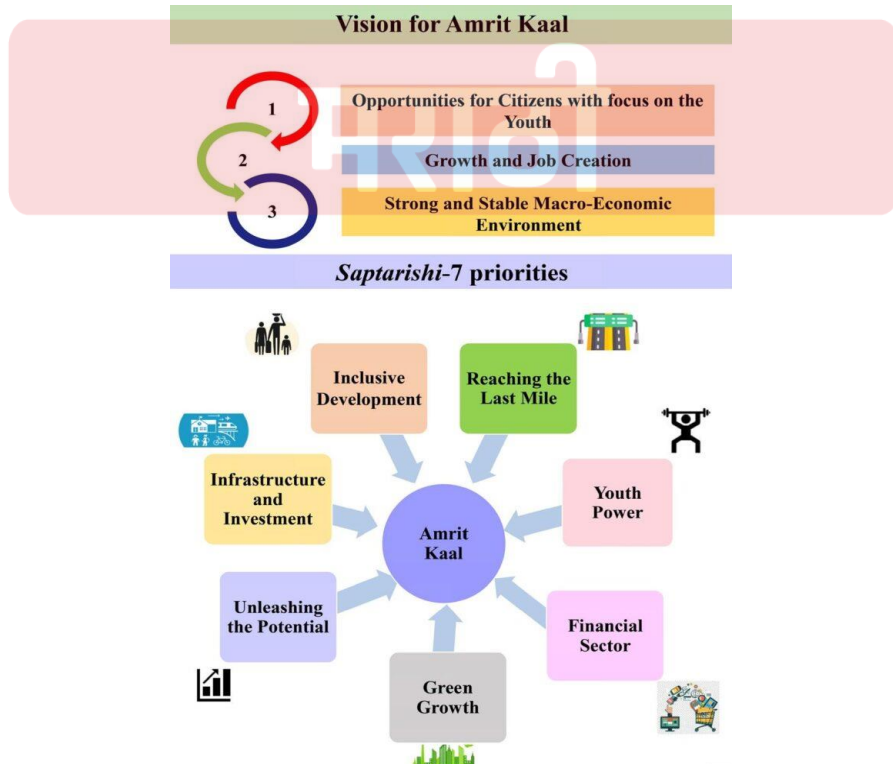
Vision for Amrit Kaal

1

Opportunities for Citizens with focus on the Youth

2

Growth and Job Creation

3

Strong and Stable Macro-Economic Environment

Saptarishi-7 priorities

Inclusive Development

Reaching the Last Mile

Youth Power

Financial Sector

Green Growth

Unleashing the Potential

Infrastructure and Investment

Amrit Kaal